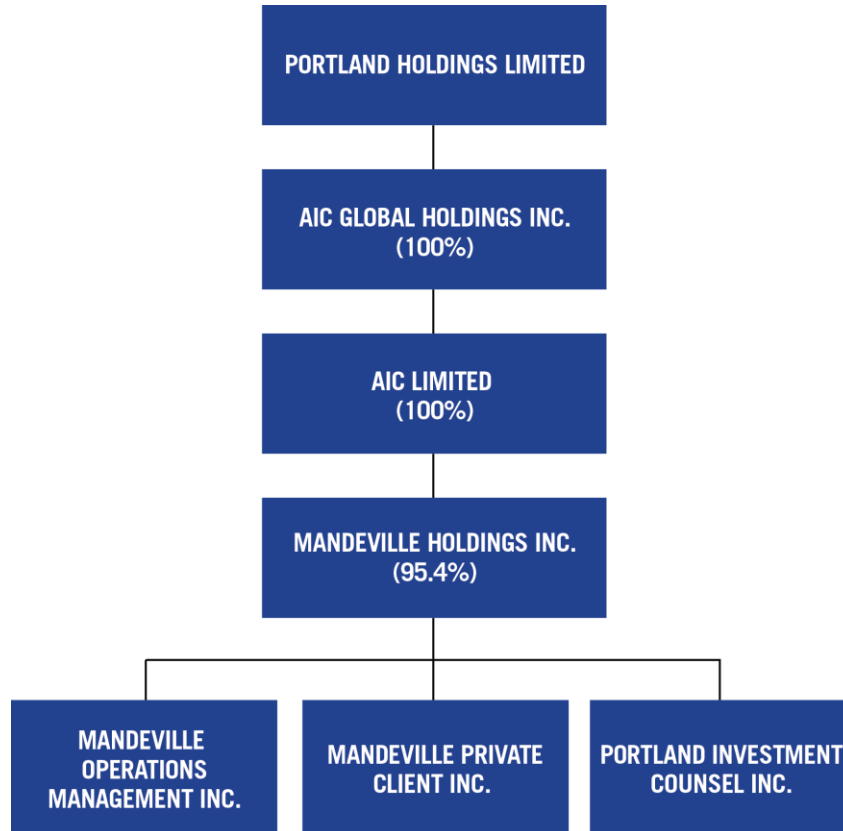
PORTLAND HOLDINGS LIMITED

AIC GLOBAL HOLDINGS INC. (100%)

AIC LIMITED (100%)

MANDEVILLE HOLDINGS INC. (95.4%)

MANDEVILLE OPERATIONS MANAGEMENT INC.

MANDEVILLE PRIVATE CLIENT INC.

PORTLAND INVESTMENT COUNSEL INC.